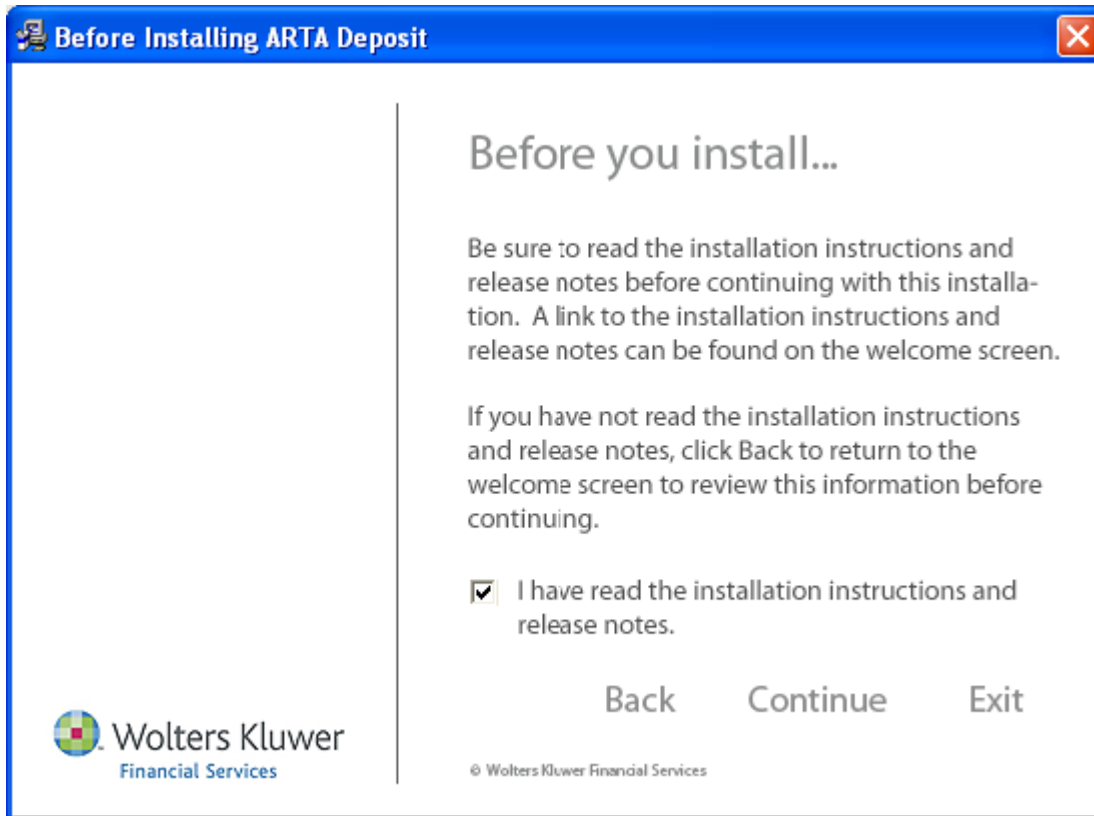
Before Installing ARTA Deposit

Before you install...

Be sure to read the installation instructions and release notes before continuing with this installation. A link to the installation instructions and release notes can be found on the welcome screen.

If you have not read the installation instructions and release notes, click Back to return to the welcome screen to review this information before continuing.

☑ I have read the installation instructions and release notes.

Back Continue Exit

Wolters Kluwer
Financial Services

© Wolters Kluwer Financial Services